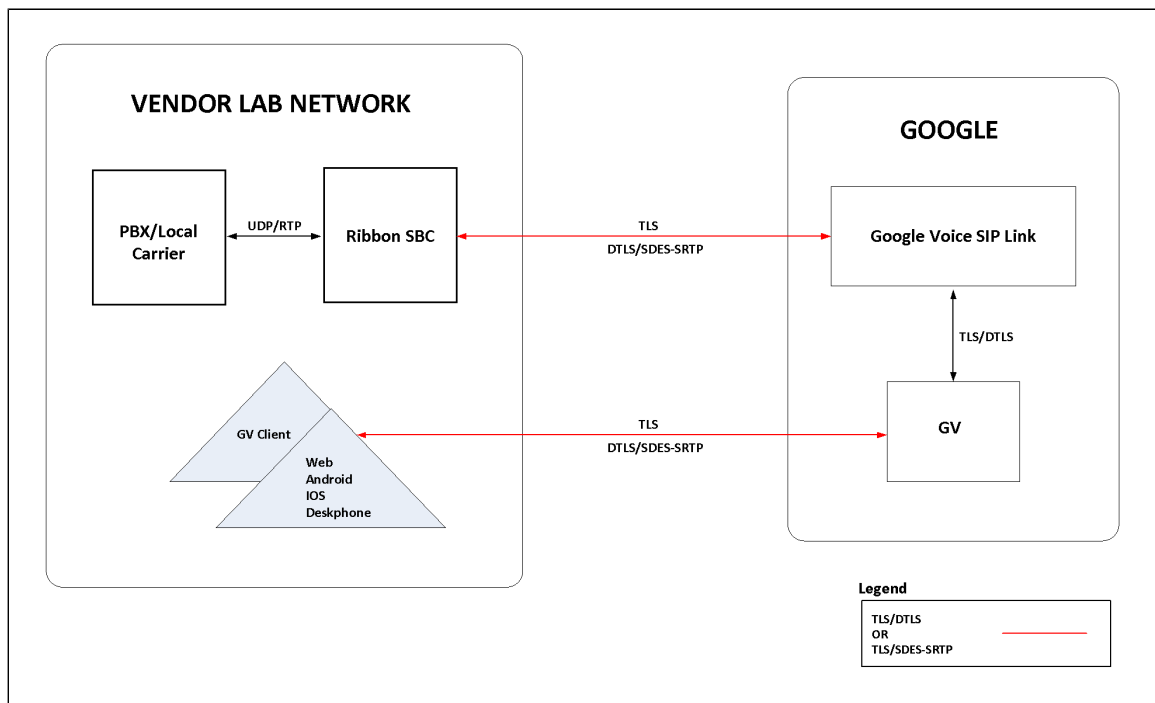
VENDOR LAB NETWORK

PBX/Local Carrier

UDP/RTP

Ribbon SBC

TLS

DTLS/SDES-SRTP

GOOGLE

Google Voice SIP Link

TLS/DTLS

GV Client

Web
Android
IOS
Deskphone

TLS

DTLS/SDES-SRTP

GV

Legend

TLS/DTLS
OR
TLS/SDES-SRTP